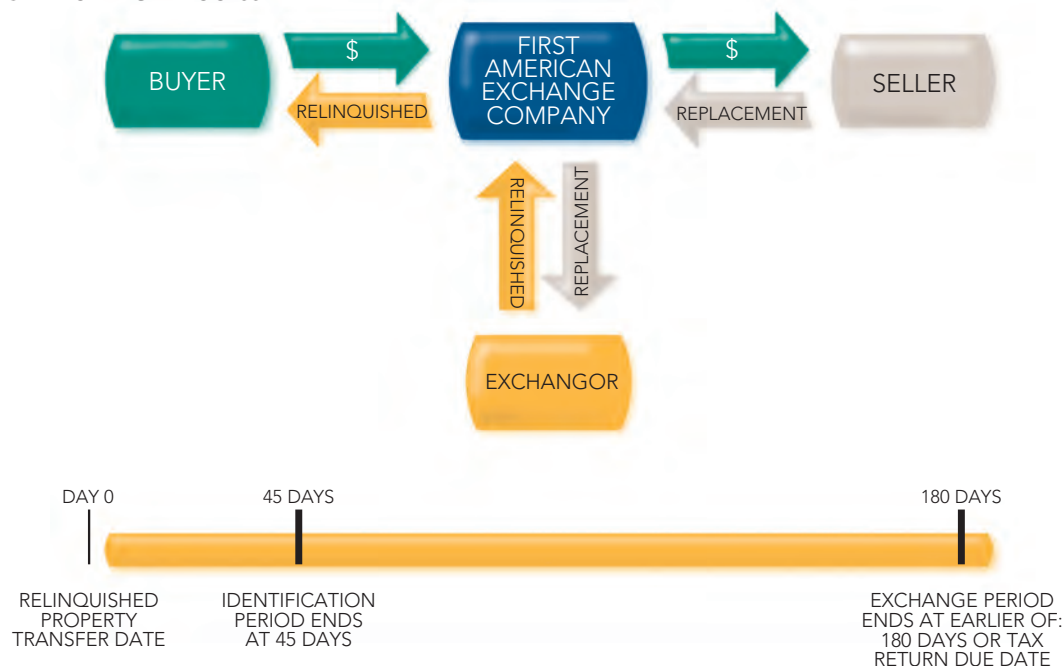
BUYER

$

RELINQUISHED

FIRST AMERICAN EXCHANGE COMPANY

$

REPLACEMENT

SELLER

RELINQUISHED

REPLACEMENT

EXCHANGOR

DAY 0

45 DAYS

180 DAYS

RELINQUISHED PROPERTY TRANSFER DATE

IDENTIFICATION PERIOD ENDS AT 45 DAYS

EXCHANGE PERIOD ENDS AT EARLIER OF: 180 DAYS OR TAX RETURN DUE DATE